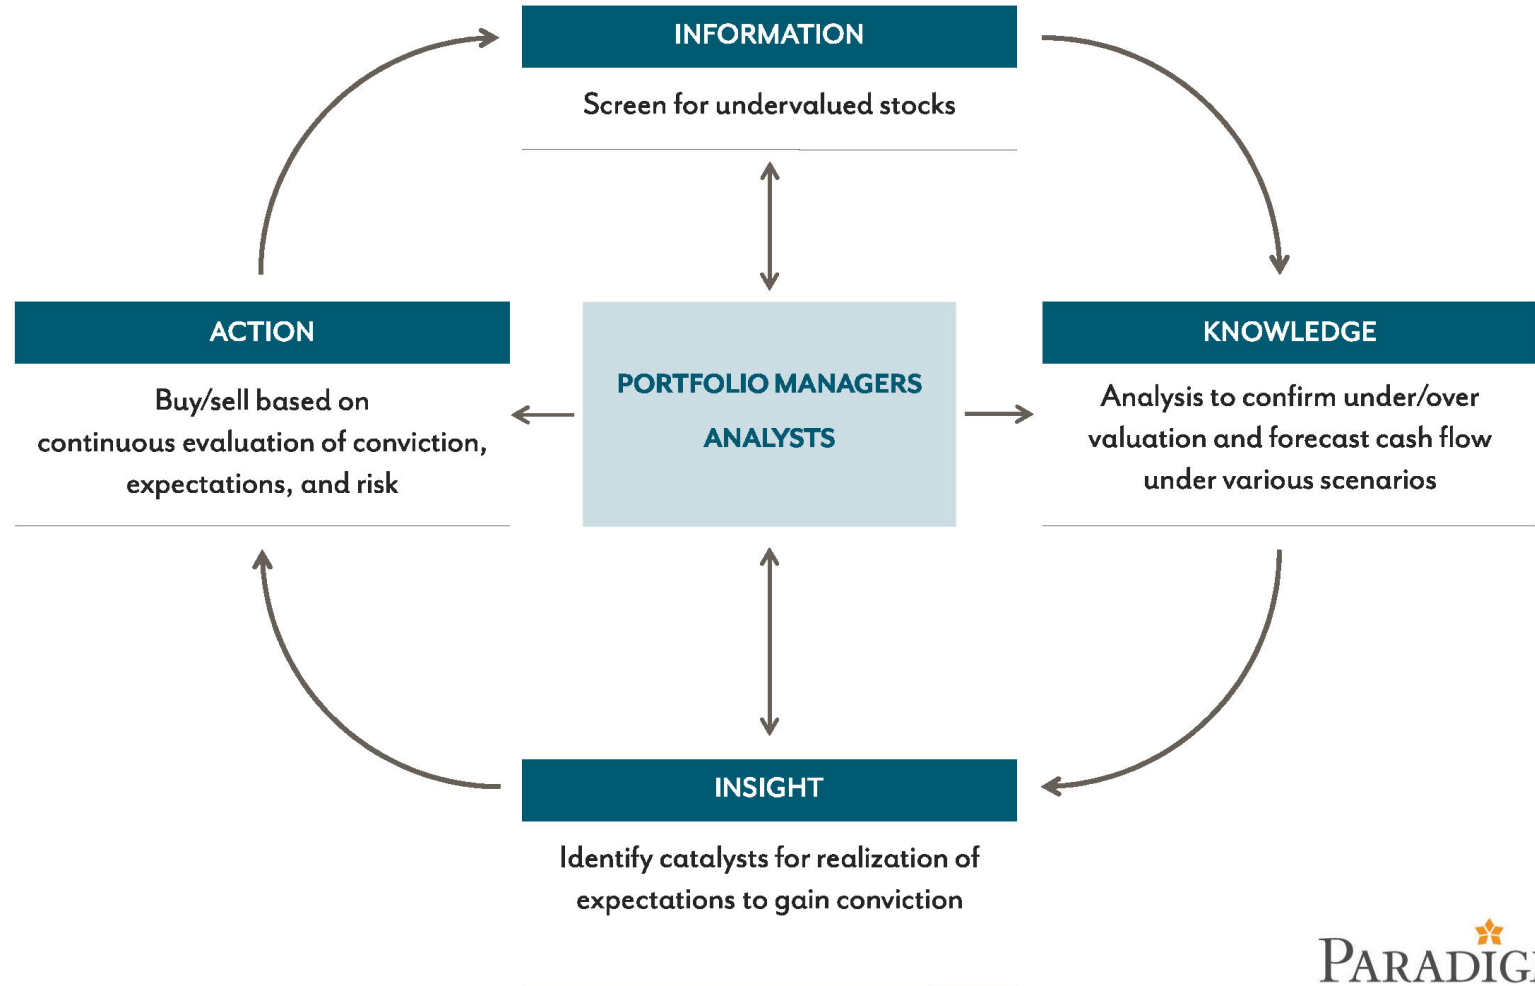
INFORMATION

Screen for undervalued stocks

ACTION

Buy/sell based on continuous evaluation of conviction, expectations, and risk

PORTFOLIO MANAGERS

ANALYSTS

KNOWLEDGE

Analysis to confirm under/over valuation and forecast cash flow under various scenarios

INSIGHT

Identify catalysts for realization of expectations to gain conviction

PARADIG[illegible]